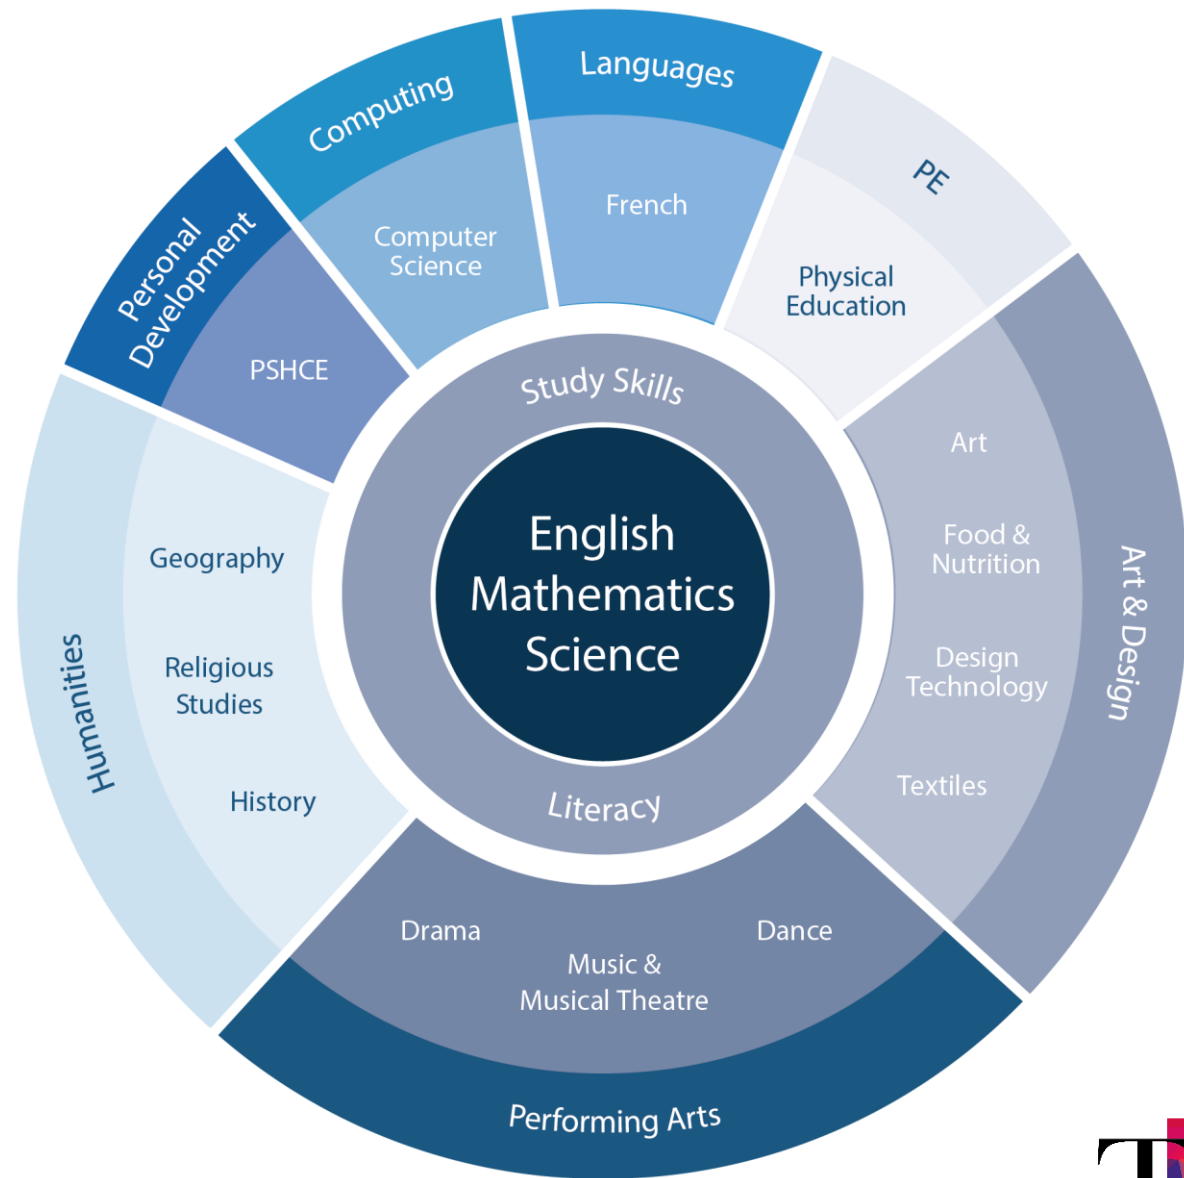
English
Mathematics
Science

Study Skills

Literacy

Computing

Computer Science

Languages

French

PE

Physical Education

Art & Design

Art

Food & Nutrition

Design Technology

Textiles

Performing Arts

Drama

Music & Musical Theatre

Dance

Humanities

Geography

Religious Studies

History

Personal Development

PSHCE